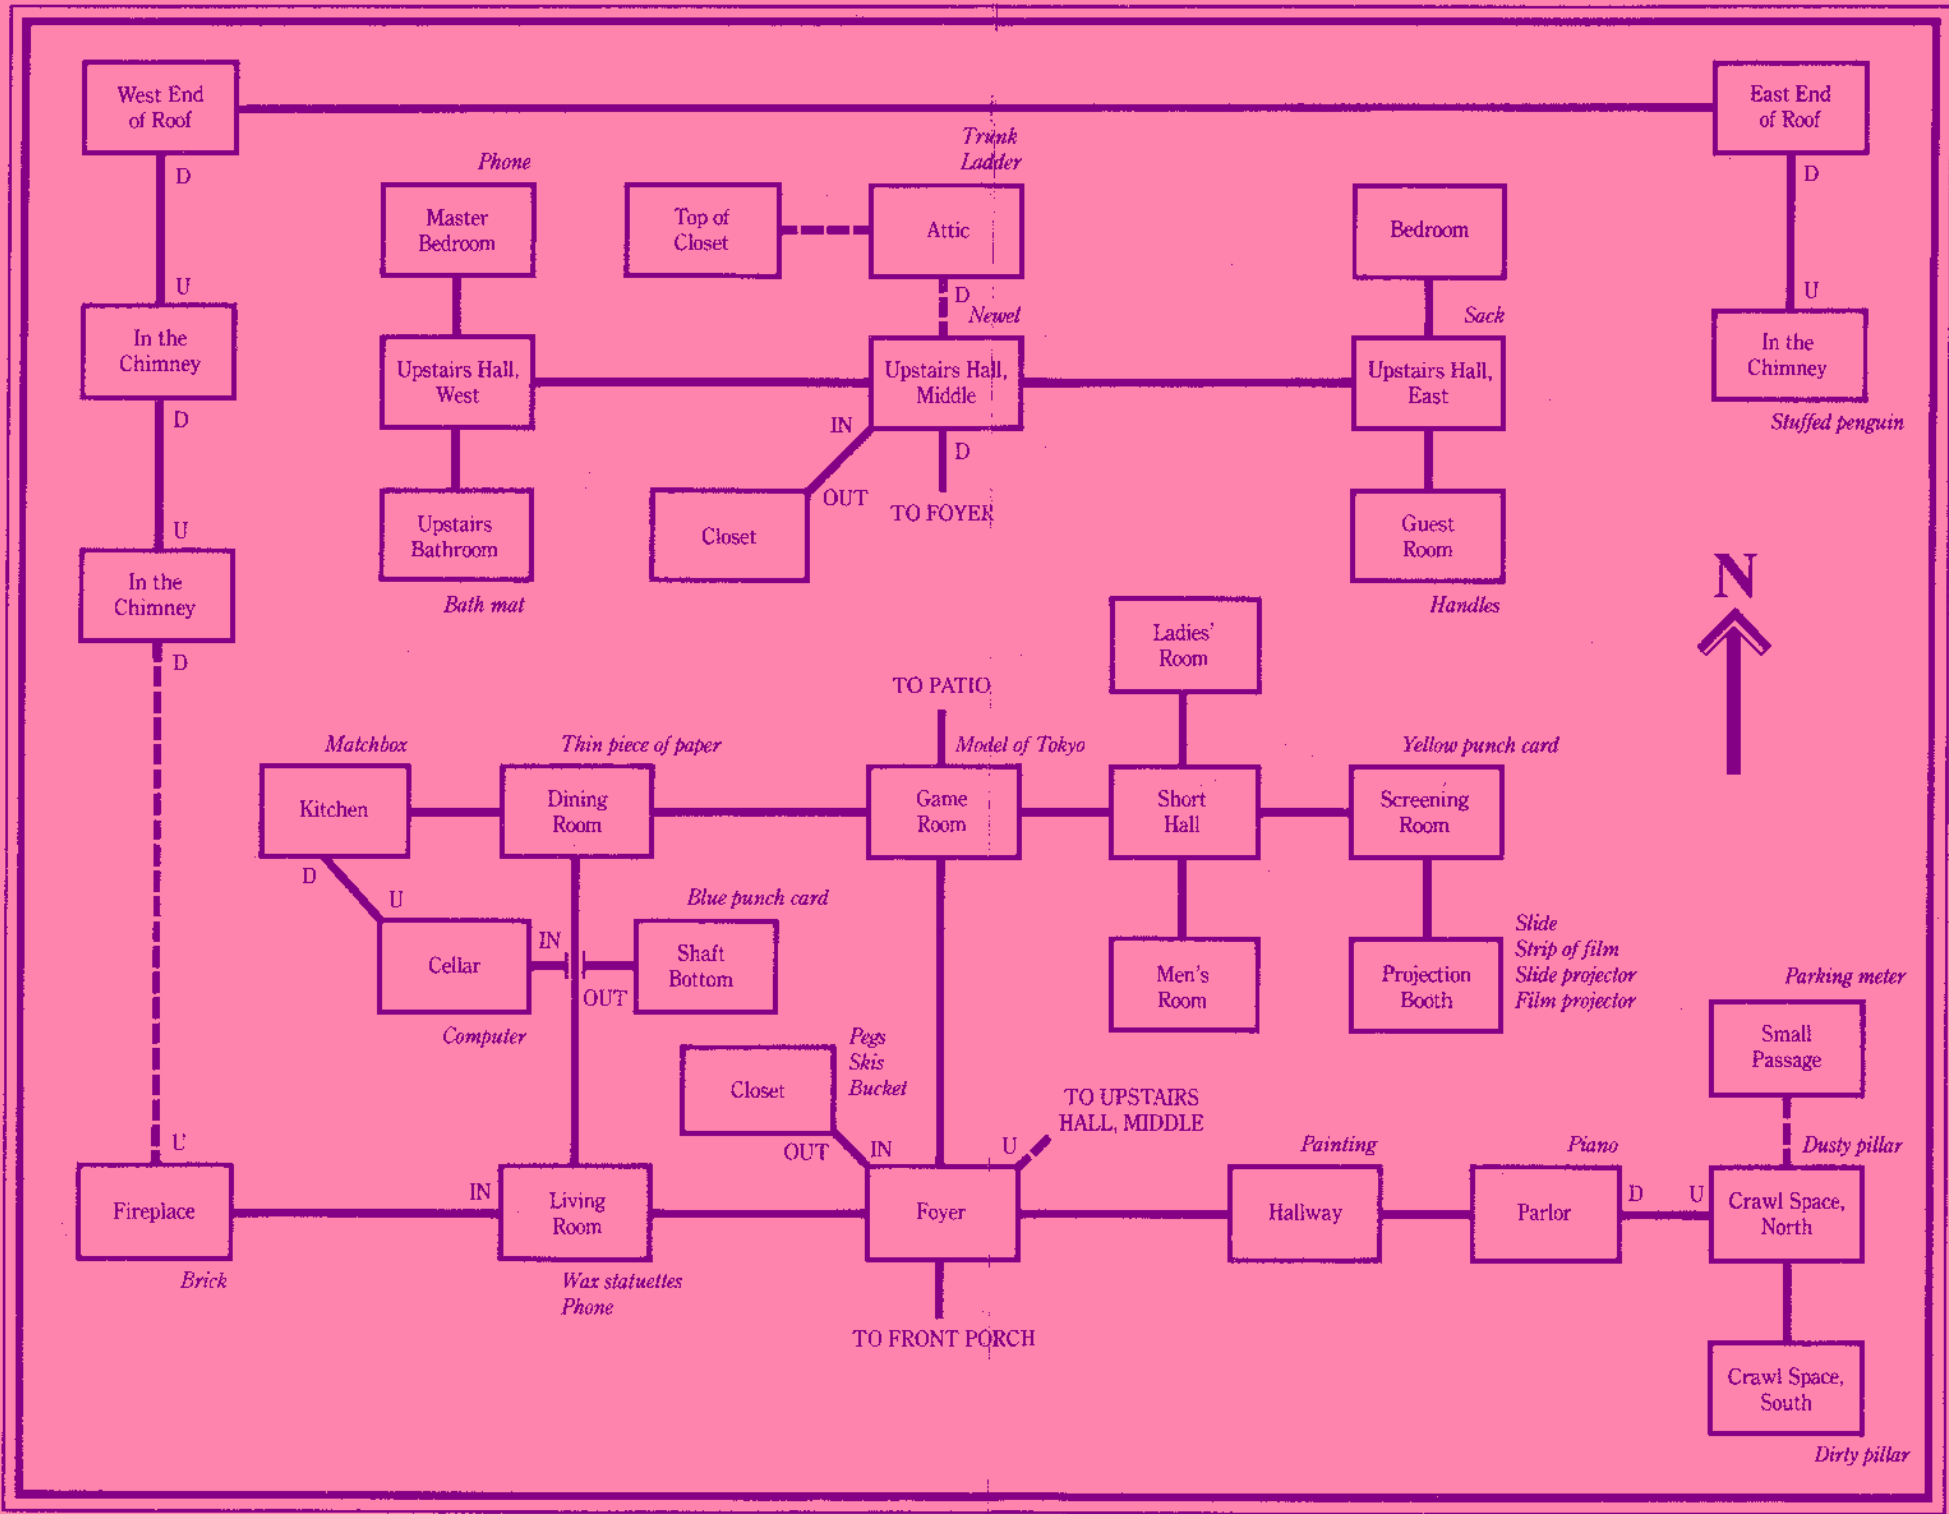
West End of Roof

East End of Roof

D

U

In the Chimney

D

U

In the Chimney

D

U

Fireplace

Brick

Phone

Master Bedroom

Upstairs Hall, West

Upstairs Bathroom

Bath mat

Top of Closet

Trunk
Ladder

Attic

D

Newel

Upstairs Hall, Middle

IN

OUT

Closet

D

TO FOYER

Bedroom

Sack

Upstairs Hall, East

Guest Room

Handles

D

U

In the Chimney

Stuffed penguin

N

Ladies' Room

TO PATIO

Model of Tokyo

Matchbox

Kitchen

Thin piece of paper

Dining Room

Game Room

Short Hall

Yellow punch card

Screening Room

D

U

Cellar

IN

OUT

Blue punch card

Shaft Bottom

Computer

Men's Room

Projection Booth

Slide
Strip of film
Slide projector
Film projector

Parking meter

Small Passage

Closet

Pegs
Skis
Bucket

TO UPSTAIRS HALL, MIDDLE

OUT

IN

U

Dusty pillar

IN

Living Room

Foyer

Painting

Hallway

Piano

Parlor

D

U

Crawl Space, North

Wax statuettes
Phone

TO FRONT PORCH

Crawl Space, South

Dirty pillar